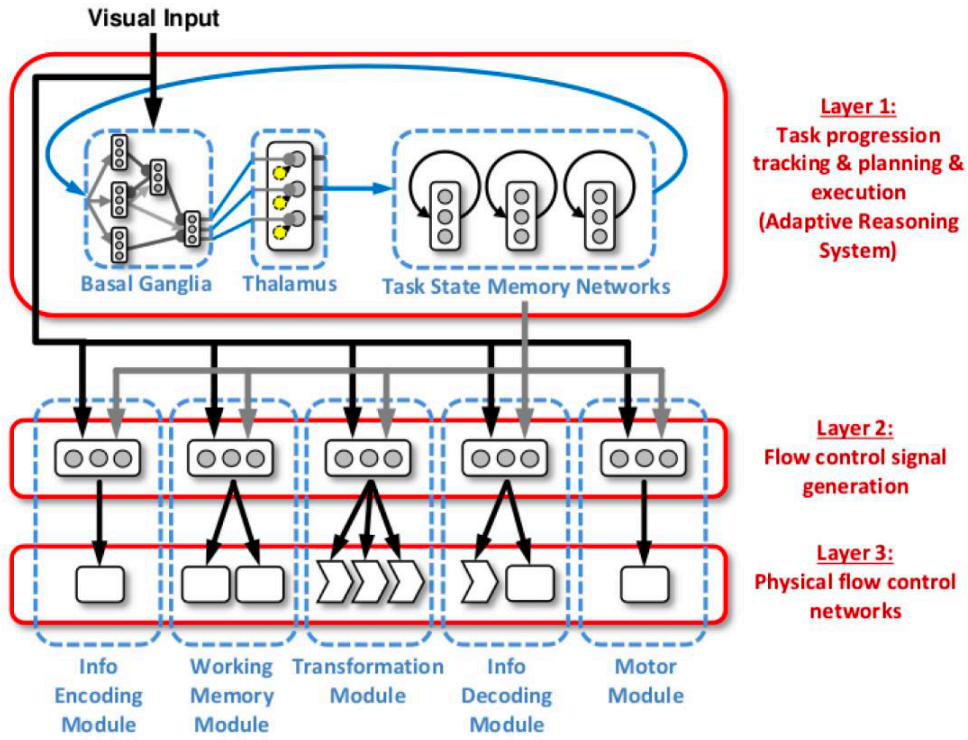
Visual Input

Basal Ganglia

Thalamus

Task State Memory Networks

Layer 1:
Task progression tracking & planning & execution (Adaptive Reasoning System)

Layer 2:
Flow control signal generation

Layer 3:
Physical flow control networks

Info Encoding Module

Working Memory Module

Transformation Module

Info Decoding Module

Motor Module